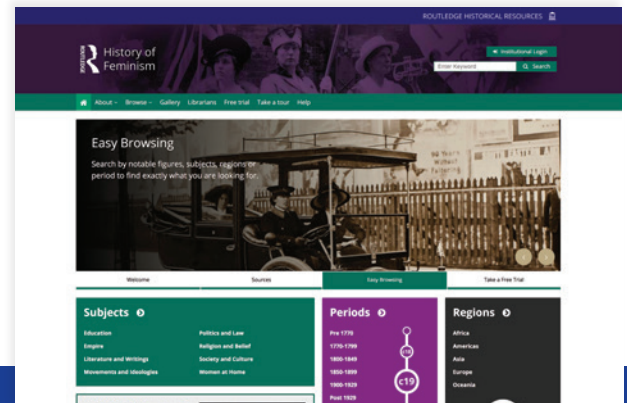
ROUTLEDGE HISTORICAL RESOURCES

ROUTLEDGE History of Feminism

Institutional Login

Enter Keyword Search

About Browse Gallery Librarians Free trial Take a tour Help

Easy Browsing

Search by notable figures, subjects, regions or period to find exactly what you are looking for.

Welcome Sources Easy Browsing Take a Free Trial

Subjects

Education
Empire
Literature and Writings
Movements and Ideologies

Politics and Law
Religion and Belief
Society and Culture
Women at Home

Periods

Pre 1770
1770-1799
1800-1849
1850-1899
1900-1929
Post 1929

c18
c19

Regions

Africa
Americas
Asia
Europe
Oceania